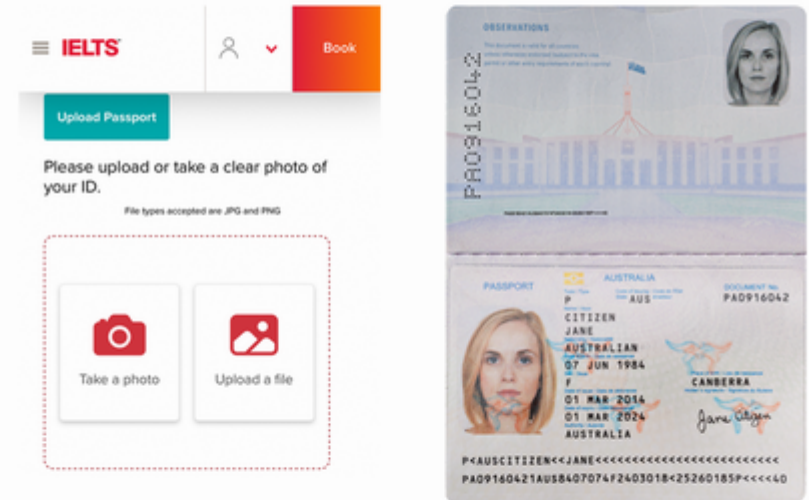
IELTS

Book

Upload Passport

Please upload or take a clear photo of your ID.

File types accepted are JPG and PNG

Take a photo

Upload a file

OBSERVATIONS

PA0916042

PASSPORT

AUSTRALIA

P

AUS

DOCUMENT No.

PA0916042

CITIZEN

JANE

AUSTRALIAN

07 JUN 1984

F

CANBERRA

01 MAR 2014

01 MAR 2024

AUSTRALIA

Jane Citizen

P<AUSCITIZEN<<JANE<<<<<<<<<<<<<<<<<<<<<<<<<

PA09160421AUS8407074F2403018<25260185P<<<<40